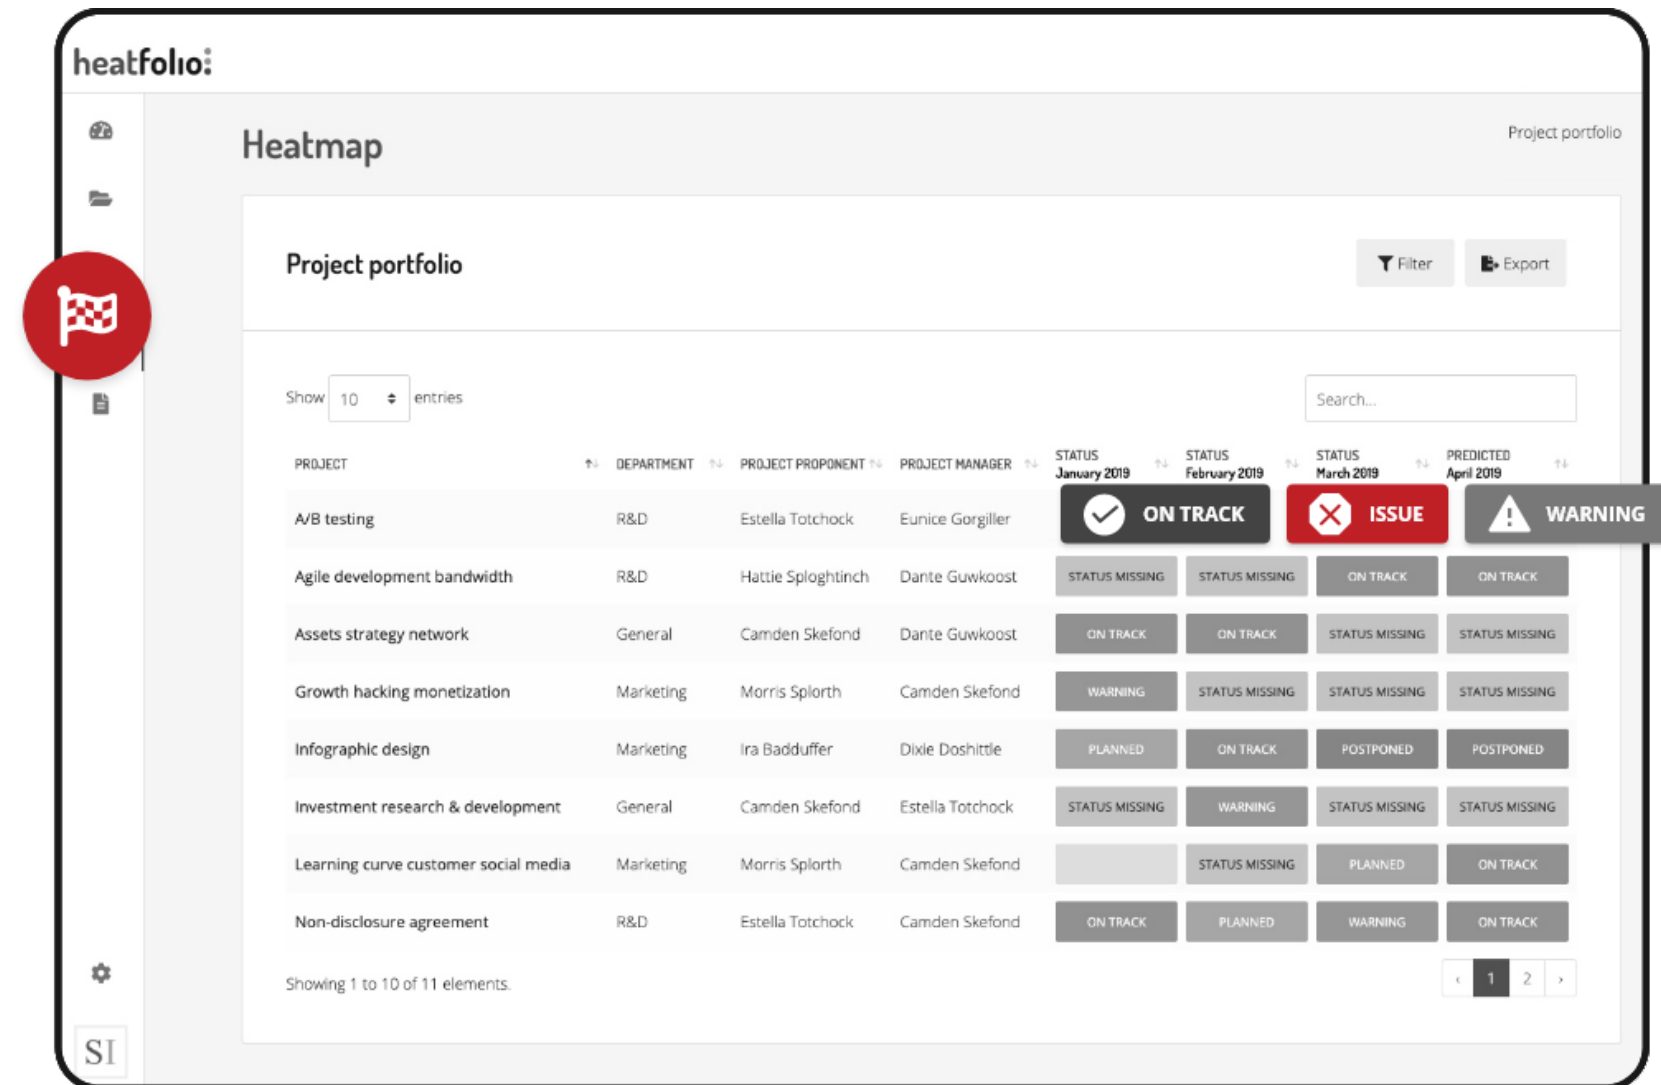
heatfolio:

Heatmap

Project portfolio

Project portfolio

Filter Export

Show 10 entries

Search...

| PROJECT | DEPARTMENT | PROJECT PROPONENT | PROJECT MANAGER | STATUS January 2019 | STATUS February 2019 | STATUS March 2019 | PREDICTED April 2019 |
|---|---|---|---|---|---|---|---|
| A/B testing | R&D | Estella Totchock | Eunice Gorgiller | ON TRACK | ISSUE | WARNING | |
| Agile development bandwidth | R&D | Hattie Sploghtinch | Dante Guwkoost | STATUS MISSING | STATUS MISSING | ON TRACK | ON TRACK |
| Assets strategy network | General | Camden Skefond | Dante Guwkoost | ON TRACK | ON TRACK | STATUS MISSING | STATUS MISSING |
| Growth hacking monetization | Marketing | Morris Splorth | Camden Skefond | WARNING | STATUS MISSING | STATUS MISSING | STATUS MISSING |
| Infographic design | Marketing | Ira Badduffer | Dixie Doshittle | PLANNED | ON TRACK | POSTPONED | POSTPONED |
| Investment research & development | General | Camden Skefond | Estella Totchock | STATUS MISSING | WARNING | STATUS MISSING | STATUS MISSING |
| Learning curve customer social media | Marketing | Morris Splorth | Camden Skefond | | STATUS MISSING | PLANNED | ON TRACK |
| Non-disclosure agreement | R&D | Estella Totchock | Camden Skefond | ON TRACK | PLANNED | WARNING | ON TRACK |

Showing 1 to 10 of 11 elements.

‹ 1 2 ›

SI